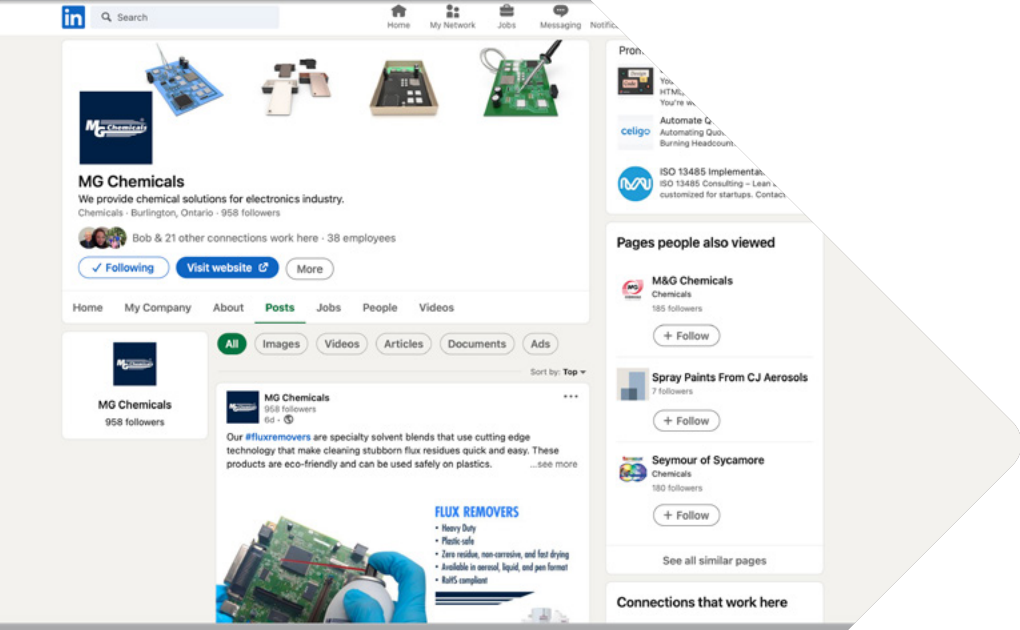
in Search

Home My Network Jobs Messaging Notific

MG Chemicals

MG Chemicals
We provide chemical solutions for electronics industry.
Chemicals · Burlington, Ontario · 958 followers

Bob & 21 other connections work here · 38 employees

✓ Following Visit website More

Home My Company About Posts Jobs People Videos

MG Chemicals
958 followers

All Images Videos Articles Documents Ads

Sort by: Top

MG Chemicals
958 followers
6d ·

Our #fluxremovers are specialty solvent blends that use cutting edge technology that make cleaning stubborn flux residues quick and easy. These products are eco-friendly and can be used safely on plastics. ...see more

FLUX REMOVERS
• Heavy Duty
• Plastic-safe
• Zero residue, non-corrosive, and fast drying
• Available in aerosol, liquid, and pen format
• RoHS compliant

Prom

You
HTML
You're w

celigo Automate Q
Automating Quo
Burning Headcoun

ISO 13485 Implementat
ISO 13485 Consulting – Lean
customized for startups. Contac

Pages people also viewed

M&G Chemicals
Chemicals
185 followers
+ Follow

Spray Paints From CJ Aerosols
7 followers
+ Follow

Seymour of Sycamore
Chemicals
180 followers
+ Follow

See all similar pages

Connections that work here